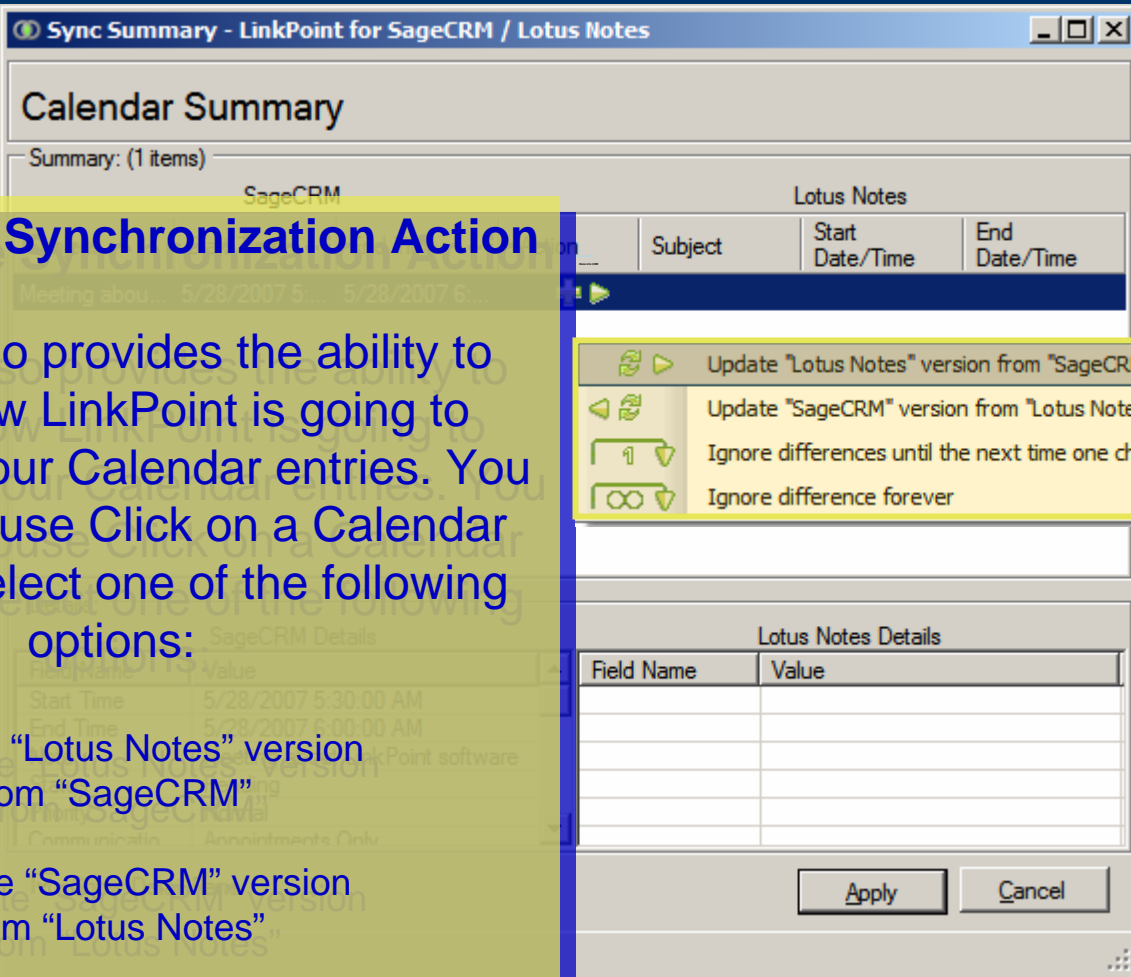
Sync Summary - LinkPoint for SageCRM / Lotus Notes

Calendar Summary

Summary: (1 items)

SageCRM

Lotus Notes

| Subject | Start Date/Time | End Date/Time |
|---|---|---|

Meeting abou... 5/28/2007 5:... 5/28/2007 6:...

Synchronization Action

o provides the ability to w LinkPoint is going to our Calendar entries. You use Click on a Calendar elect one of the following options:

"Lotus Notes" version om "SageCRM"

e "SageCRM" version m "Lotus Notes"

Update "Lotus Notes" version from "SageCR

Update "SageCRM" version from "Lotus Note

Ignore differences until the next time one ch

Ignore difference forever

SageCRM Details

| Field Name | Value |
|---|---|
| Start Time | 5/28/2007 5:30:00 AM |
| End Time | 5/28/2007 6:00:00 AM |
| | kPoint software |
| | ing |
| Priority | Normal |
| Communicatio | Appointments Only |

Lotus Notes Details

| Field Name | Value |
|---|---|

Apply

Cancel